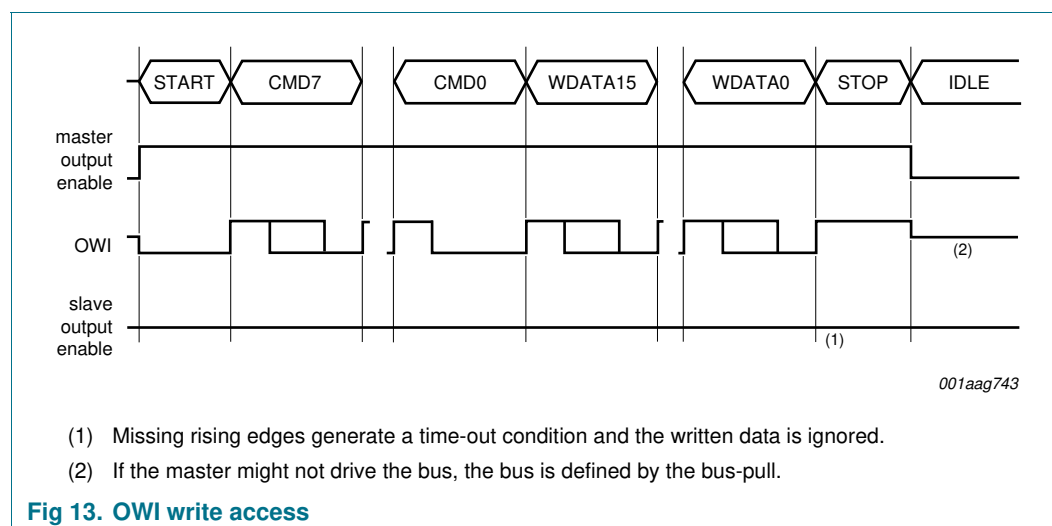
START CMD7 CMD0 WDATA15 WDATA0 STOP IDLE

master output enable

OWI

(2)

slave output enable

(1)

001aag743

(1) Missing rising edges generate a time-out condition and the written data is ignored.

(2) If the master might not drive the bus, the bus is defined by the bus-pull.

Fig 13. OWI write access